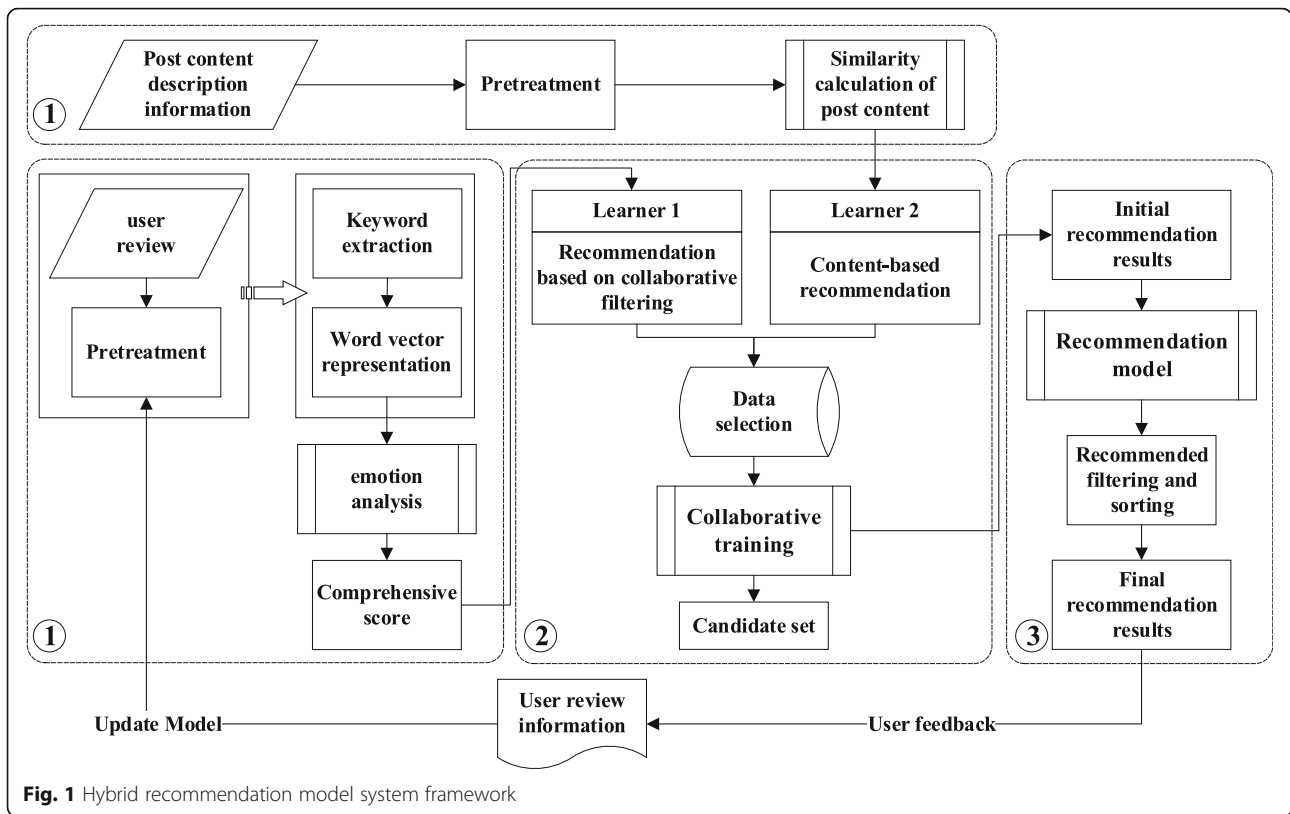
Post content description information

Pretreatment

Similarity calculation of post content

①

user review

Pretreatment

Keyword extraction

Word vector representation

emotion analysis

Comprehensive score

①

Learner 1

Recommendation based on collaborative filtering

Learner 2

Content-based recommendation

Data selection

Collaborative training

Candidate set

②

Initial recommendation results

Recommendation model

Recommended filtering and sorting

Final recommendation results

③

Update Model

User review information

User feedback

**Fig. 1** Hybrid recommendation model system framework